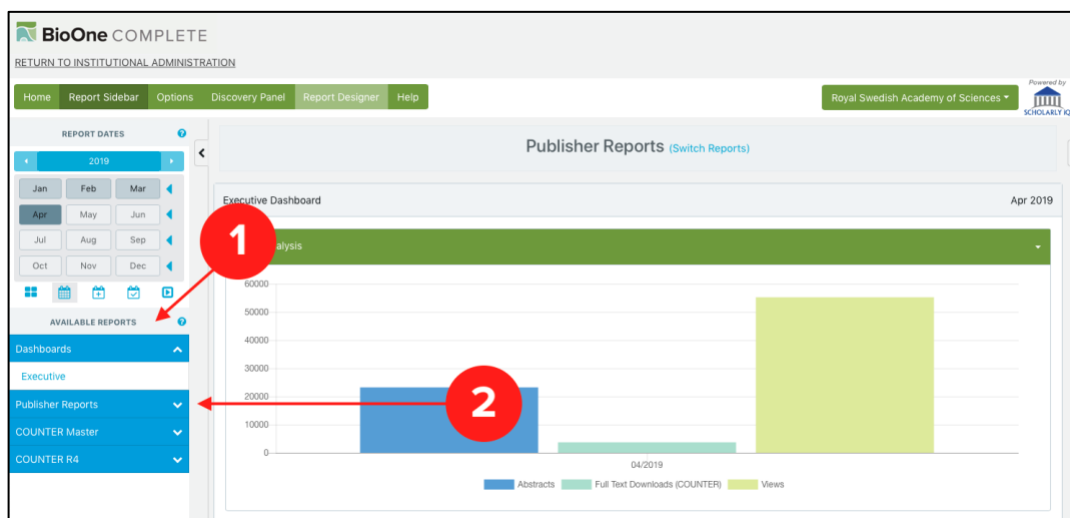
BioOne COMPLETE

RETURN TO INSTITUTIONAL ADMINISTRATION

Home Report Sidebar Options Discovery Panel Report Designer Help

Royal Swedish Academy of Sciences

Powered by SCHOLARLY IQ

REPORT DATES

2019

Jan Feb Mar
Apr May Jun
Jul Aug Sep
Oct Nov Dec

AVAILABLE REPORTS

Dashboards

Executive

Publisher Reports

COUNTER Master

COUNTER R4

Publisher Reports (Switch Reports)

Executive Dashboard

Apr 2019

1

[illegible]alysis

2

60000
50000
40000
30000
20000
10000
0

04/2019

Abstracts Full Text Downloads (COUNTER) Views